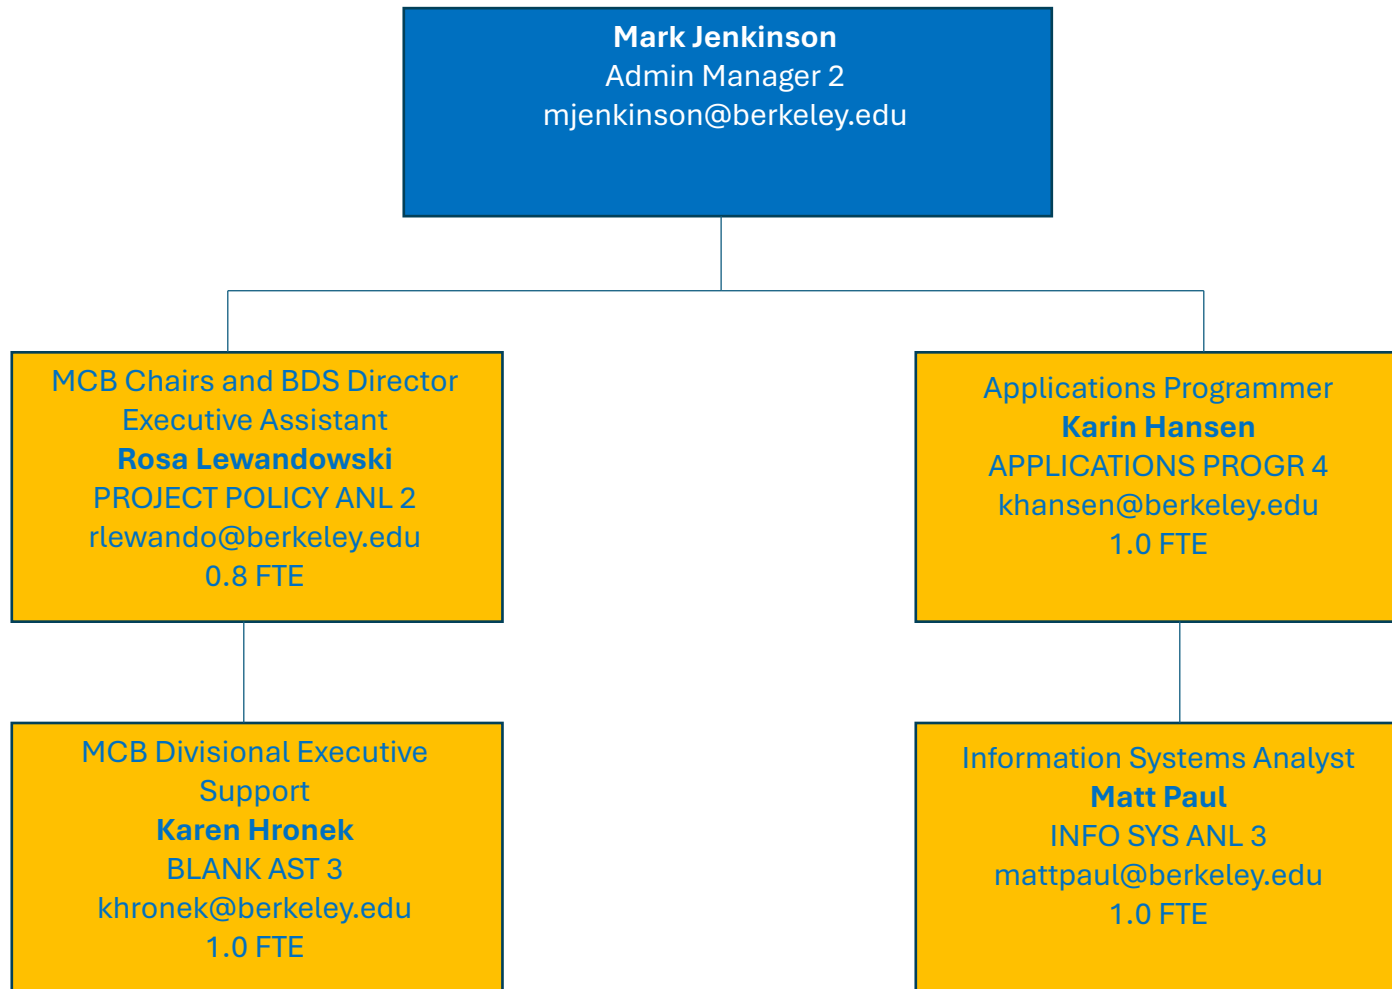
Mark Jenkinson
Admin Manager 2
mjenkinson@berkeley.edu

MCB Chairs and BDS Director Executive Assistant
Rosa Lewandowski
PROJECT POLICY ANL 2
rlewando@berkeley.edu
0.8 FTE

MCB Divisional Executive Support
Karen Hronek
BLANK AST 3
khronek@berkeley.edu
1.0 FTE

Applications Programmer
Karin Hansen
APPLICATIONS PROGR 4
khansen@berkeley.edu
1.0 FTE

Information Systems Analyst
Matt Paul
INFO SYS ANL 3
mattpaul@berkeley.edu
1.0 FTE